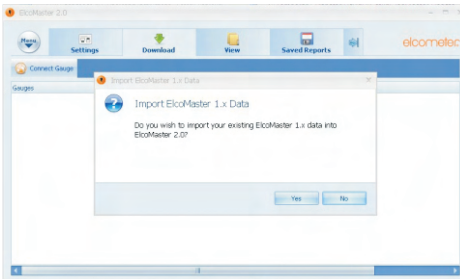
ElcoMaster 2.0

Menu

Settings

Download

View

Saved Reports

elcometec

Connect Gauge

Gauges

Import ElcoMaster 1.x Data

Import ElcoMaster 1.x Data

Do you wish to import your existing ElcoMaster 1.x data into ElcoMaster 2.0?

Yes

No